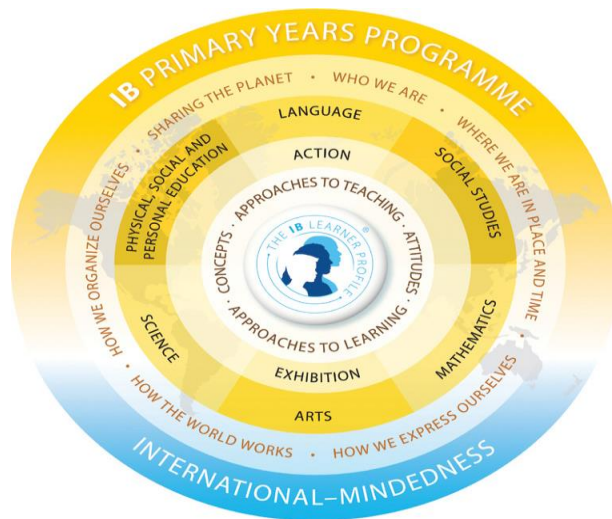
IB PRIMARY YEARS PROGRAMME

SHARING THE PLANET • WHO WE ARE • WHERE WE ARE IN PLACE AND TIME • HOW WE EXPRESS OURSELVES • HOW THE WORLD WORKS • HOW WE ORGANIZE OURSELVES

LANGUAGE

SOCIAL STUDIES

MATHEMATICS

ARTS

SCIENCE

PHYSICAL, SOCIAL AND PERSONAL EDUCATION

ACTION

EXHIBITION

APPROACHES TO TEACHING • ATTITUDES • APPROACHES TO LEARNING • CONCEPTS

THE IB LEARNER PROFILE®

INTERNATIONAL–MINDEDNESS